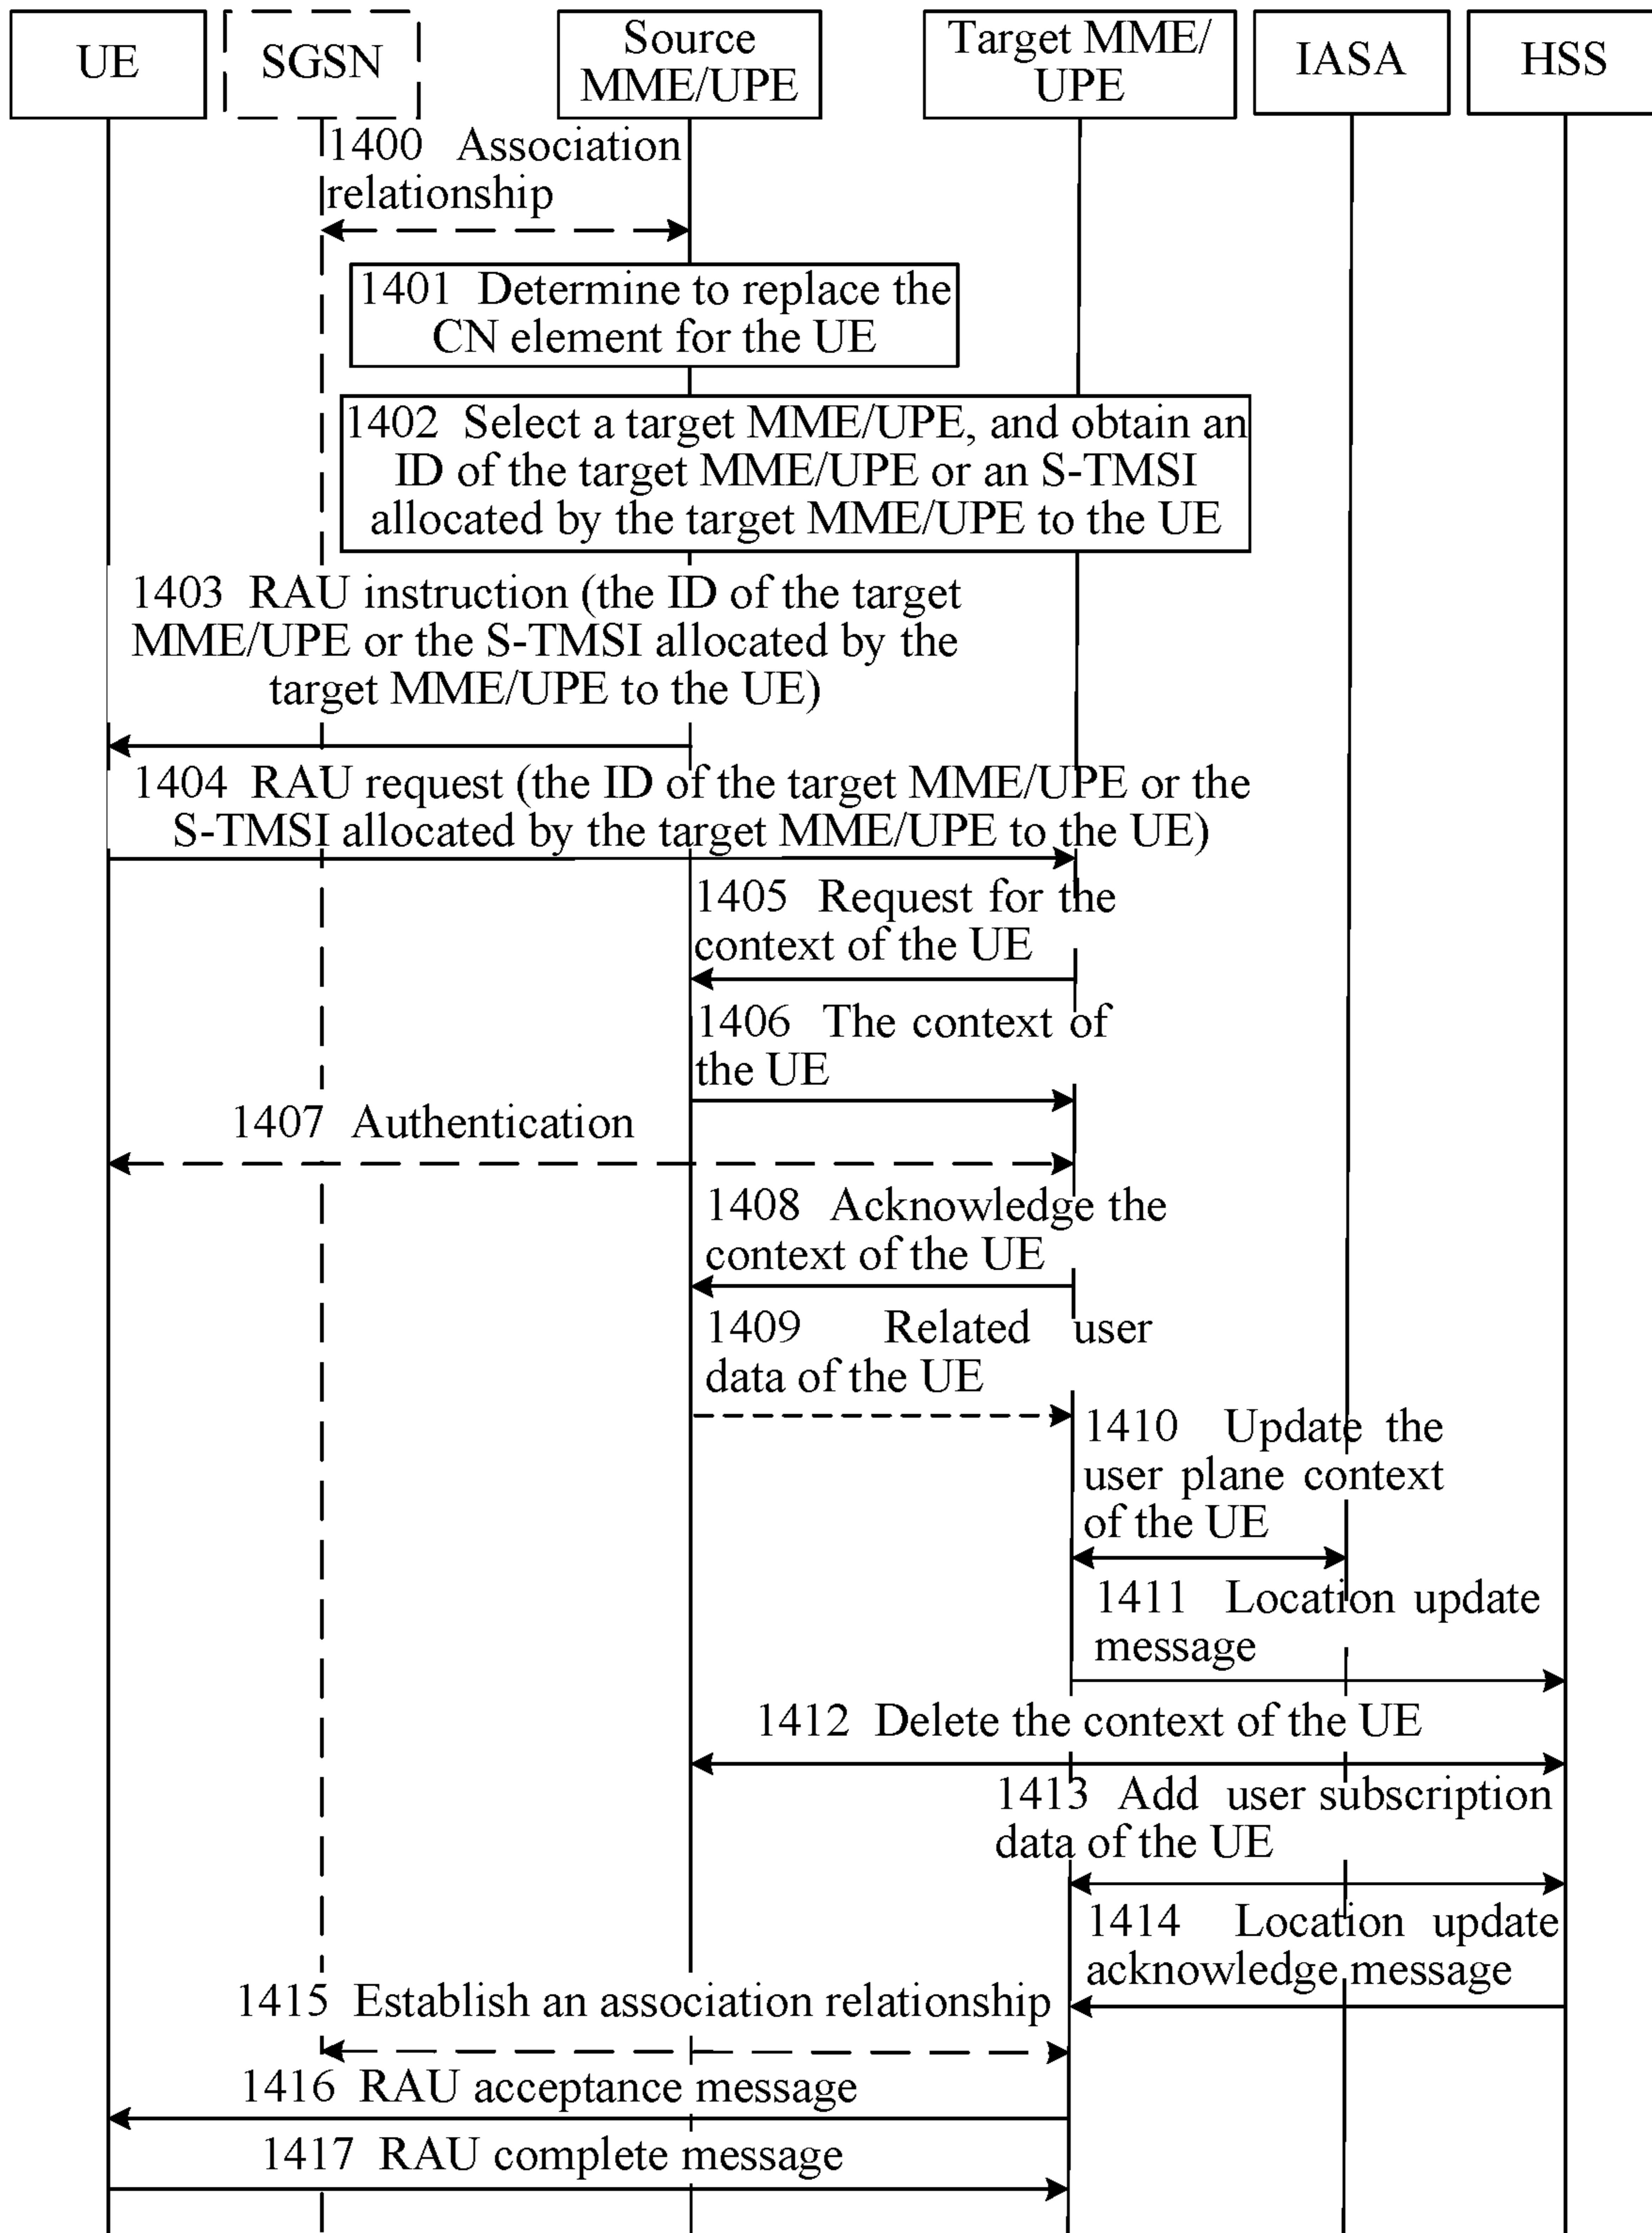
UE

SGSN

Source MME/UPE

Target MME/ UPE

IASA

HSS

1400 Association relationship

1401 Determine to replace the CN element for the UE

1402 Select a target MME/UPE, and obtain an ID of the target MME/UPE or an S-TMSI allocated by the target MME/UPE to the UE

1403 RAU instruction (the ID of the target MME/UPE or the S-TMSI allocated by the target MME/UPE to the UE)

1404 RAU request (the ID of the target MME/UPE or the S-TMSI allocated by the target MME/UPE to the UE)

1405 Request for the context of the UE

1406 The context of the UE

1407 Authentication

1408 Acknowledge the context of the UE

1409 Related user data of the UE

1410 Update the user plane context of the UE

1411 Location update message

1412 Delete the context of the UE

1413 Add user subscription data of the UE

1414 Location update acknowledge message

1415 Establish an association relationship

1416 RAU acceptance message

1417 RAU complete message